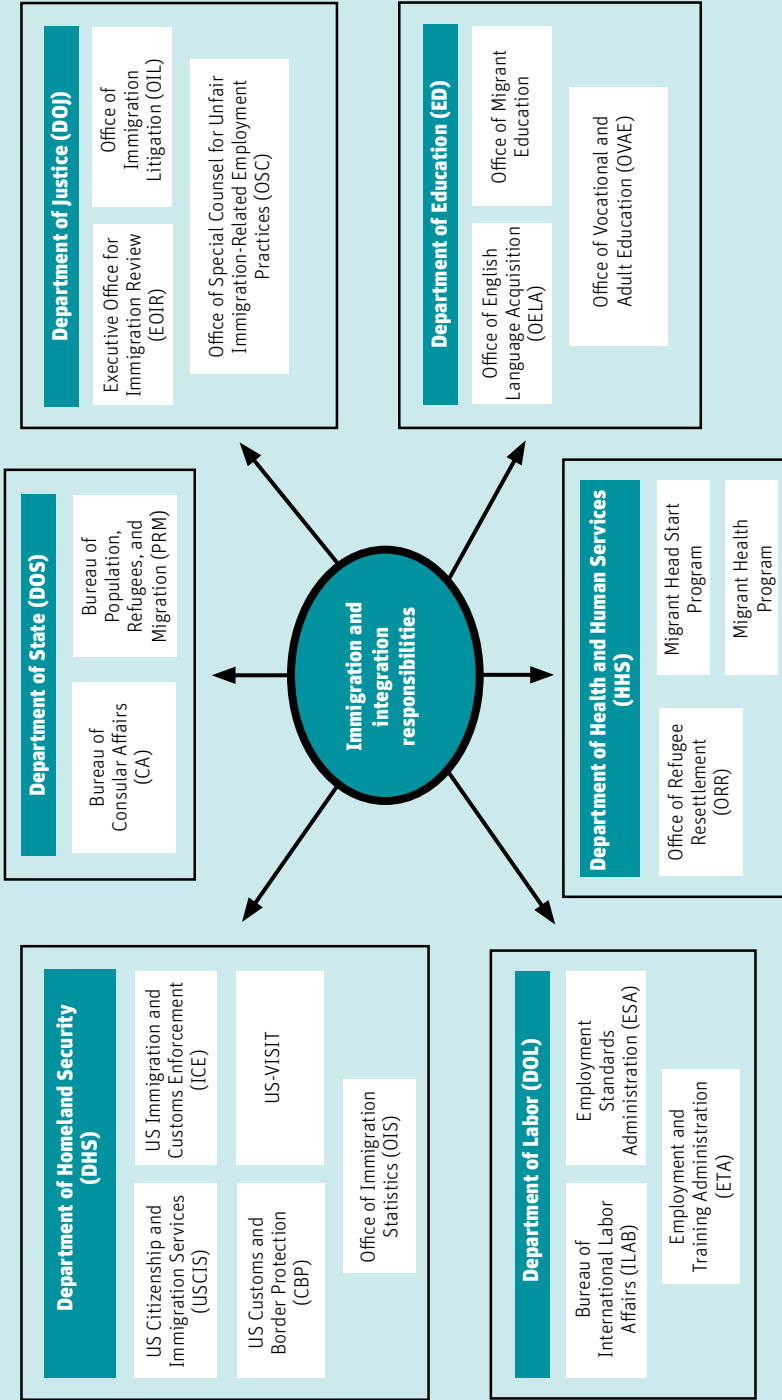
Immigration and integration responsibilities

Department of Justice (DOJ)

Executive Office for Immigration Review (EOIR)

Office of Immigration Litigation (OIL)

Office of Special Counsel for Unfair Immigration-Related Employment Practices (OSC)

Department of Education (ED)

Office of English Language Acquisition (OELA)

Office of Migrant Education

Office of Vocational and Adult Education (OVAE)

Department of State (DOS)

Bureau of Consular Affairs (CA)

Bureau of Population, Refugees, and Migration (PRM)

Department of Health and Human Services (HHS)

Office of Refugee Resettlement (ORR)

Migrant Head Start Program

Migrant Health Program

Department of Homeland Security (DHS)

US Citizenship and Immigration Services (USCIS)

US Immigration and Customs Enforcement (ICE)

US Customs and Border Protection (CBP)

US-VISIT

Office of Immigration Statistics (OIS)

Department of Labor (DOL)

Bureau of International Labor Affairs (ILAB)

Employment Standards Administration (ESA)

Employment and Training Administration (ETA)